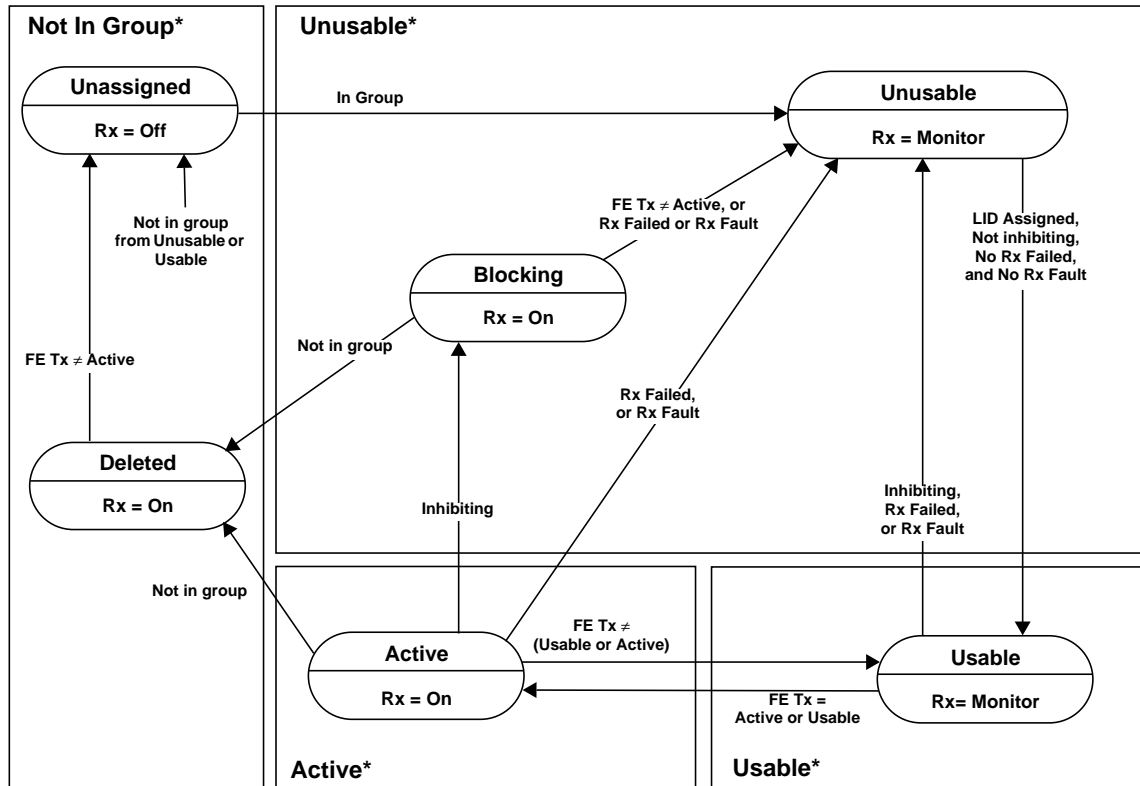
Not In Group*

Unusable*

Unassigned

Rx = Off

In Group

Unusable

Rx = Monitor

Not in group from Unusable or Usable

FE Tx $\neq$ Active, or Rx Failed or Rx Fault

Blocking

Rx = On

LID Assigned, Not inhibiting, No Rx Failed, and No Rx Fault

Not in group

FE Tx $\neq$ Active

Rx Failed, or Rx Fault

Deleted

Rx = On

Inhibiting

Inhibiting, Rx Failed, or Rx Fault

Not in group

FE Tx $\neq$ (Usable or Active)

Active

Rx = On

Usable

Rx= Monitor

FE Tx = Active or Usable

Active*

Usable*